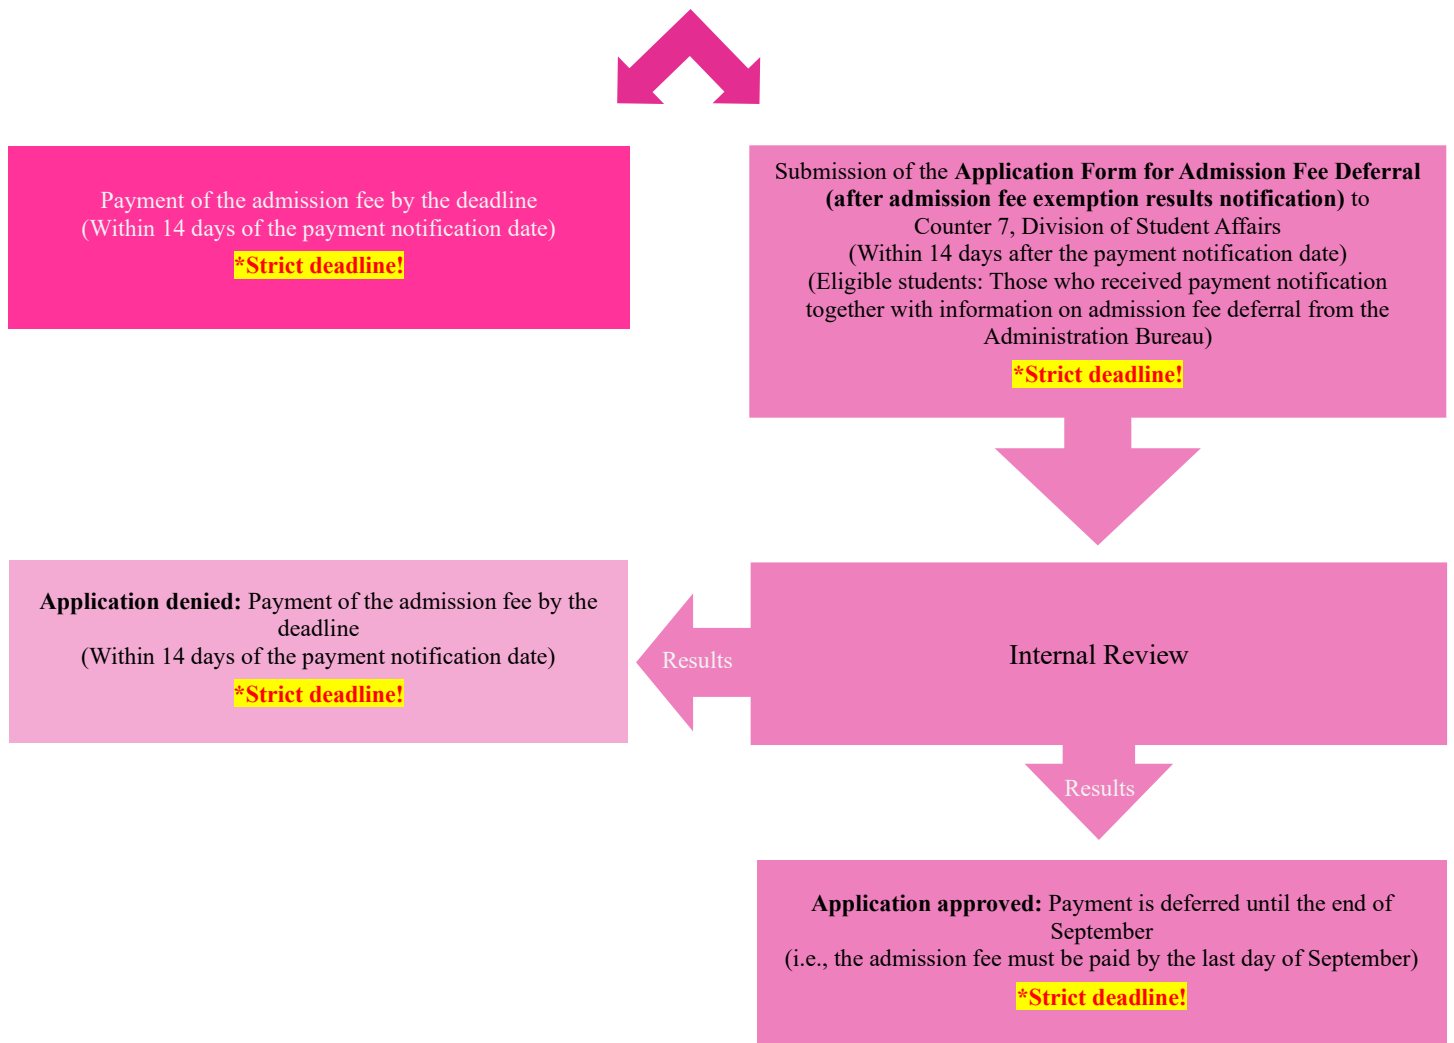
Payment of the admission fee by the deadline
(Within 14 days of the payment notification date)

*Strict deadline!

Submission of the Application Form for Admission Fee Deferral (after admission fee exemption results notification) to Counter 7, Division of Student Affairs
(Within 14 days after the payment notification date)
(Eligible students: Those who received payment notification together with information on admission fee deferral from the Administration Bureau)

*Strict deadline!

Application denied: Payment of the admission fee by the deadline
(Within 14 days of the payment notification date)

*Strict deadline!

Results

Internal Review

Results

Application approved: Payment is deferred until the end of September
(i.e., the admission fee must be paid by the last day of September)

*Strict deadline!